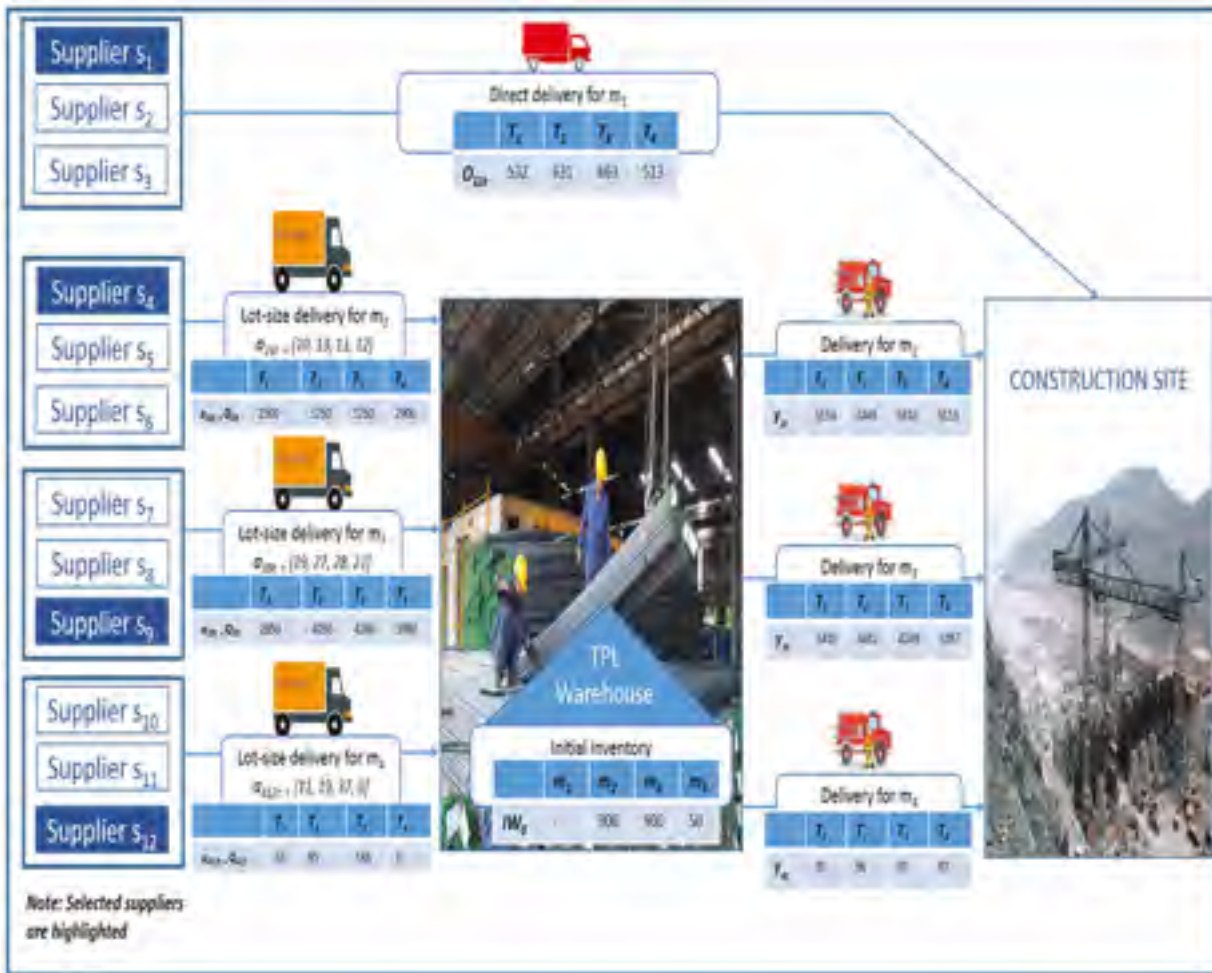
Supplier $s_1$

Supplier $s_2$

Supplier $s_3$

Direct delivery for $m_1$

|  | $T_1$ | $T_2$ | $T_3$ | $T_4$ |
|---|---|---|---|---|
| $D_{tl}$ | 532 | 631 | 663 | 513 |

Supplier $s_4$

Supplier $s_5$

Supplier $s_6$

Lot-size delivery for $m_2$

$\alpha_{24t}$ = [20, 13, 11, 12]

|  | $T_1$ | $T_2$ | $T_3$ | $T_4$ |
|---|---|---|---|---|
| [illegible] | 2390 | 5250 | 5250 | 2906 |

Supplier $s_7$

Supplier $s_8$

Supplier $s_9$

Lot-size delivery for $m_3$

$\alpha_{39t}$ = [19, 27, 28, 21]

|  | $T_1$ | $T_2$ | $T_3$ | $T_4$ |
|---|---|---|---|---|
| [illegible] | 2850 | 4050 | 4200 | 3900 |

Supplier $s_{10}$

Supplier $s_{11}$

Supplier $s_{12}$

Lot-size delivery for $m_4$

$\alpha_{412t}$ = [11, 19, 37, 0]

|  | $T_1$ | $T_2$ | $T_3$ | $T_4$ |
|---|---|---|---|---|
| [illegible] | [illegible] | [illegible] | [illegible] | 0 |

Note: Selected suppliers are highlighted

TPL Warehouse

Initial inventory

|  | $m_1$ | $m_2$ | $m_3$ | $m_4$ |
|---|---|---|---|---|
| $IW_0$ | - | 900 | 900 | 50 |

Delivery for $m_2$

|  | $T_1$ | $T_2$ | $T_3$ | $T_4$ |
|---|---|---|---|---|
| $Y_{2t}$ | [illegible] | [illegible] | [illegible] | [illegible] |

Delivery for $m_3$

|  | $T_1$ | $T_2$ | $T_3$ | $T_4$ |
|---|---|---|---|---|
| $Y_{3t}$ | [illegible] | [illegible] | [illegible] | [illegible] |

Delivery for $m_4$

|  | $T_1$ | $T_2$ | $T_3$ | $T_4$ |
|---|---|---|---|---|
| $Y_{4t}$ | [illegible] | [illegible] | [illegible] | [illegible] |

CONSTRUCTION SITE